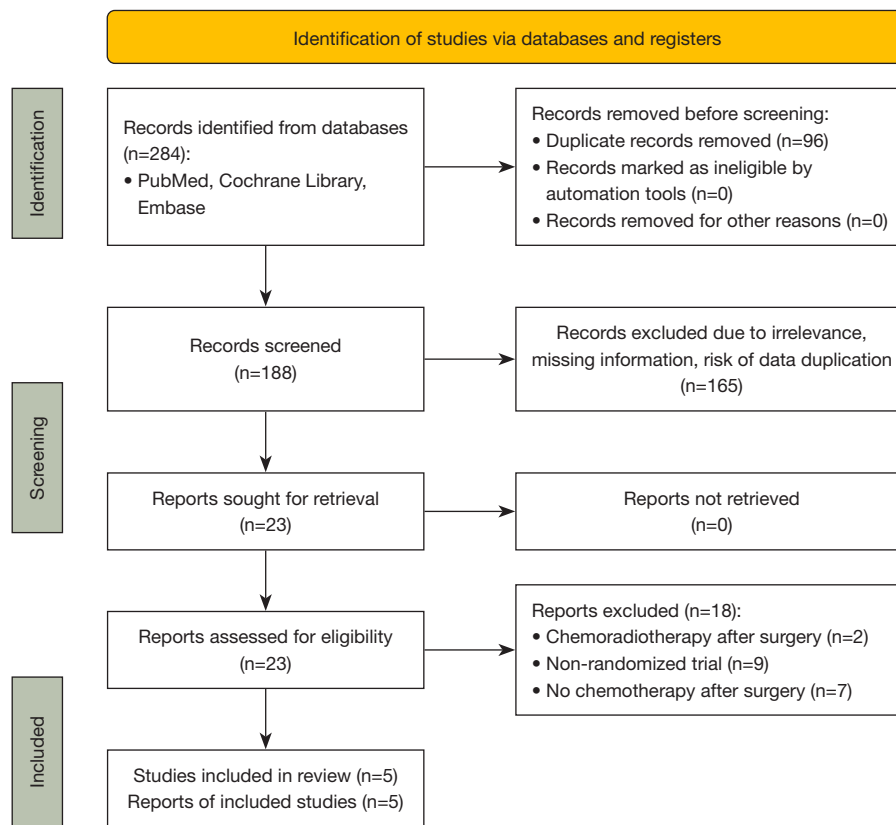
Identification of studies via databases and registers

Identification

Records identified from databases (n=284):
• PubMed, Cochrane Library, Embase

Records removed before screening:
• Duplicate records removed (n=96)
• Records marked as ineligible by automation tools (n=0)
• Records removed for other reasons (n=0)

Screening

Records screened (n=188)

Records excluded due to irrelevance, missing information, risk of data duplication (n=165)

Reports sought for retrieval (n=23)

Reports not retrieved (n=0)

Reports assessed for eligibility (n=23)

Reports excluded (n=18):
• Chemoradiotherapy after surgery (n=2)
• Non-randomized trial (n=9)
• No chemotherapy after surgery (n=7)

Included

Studies included in review (n=5)
Reports of included studies (n=5)